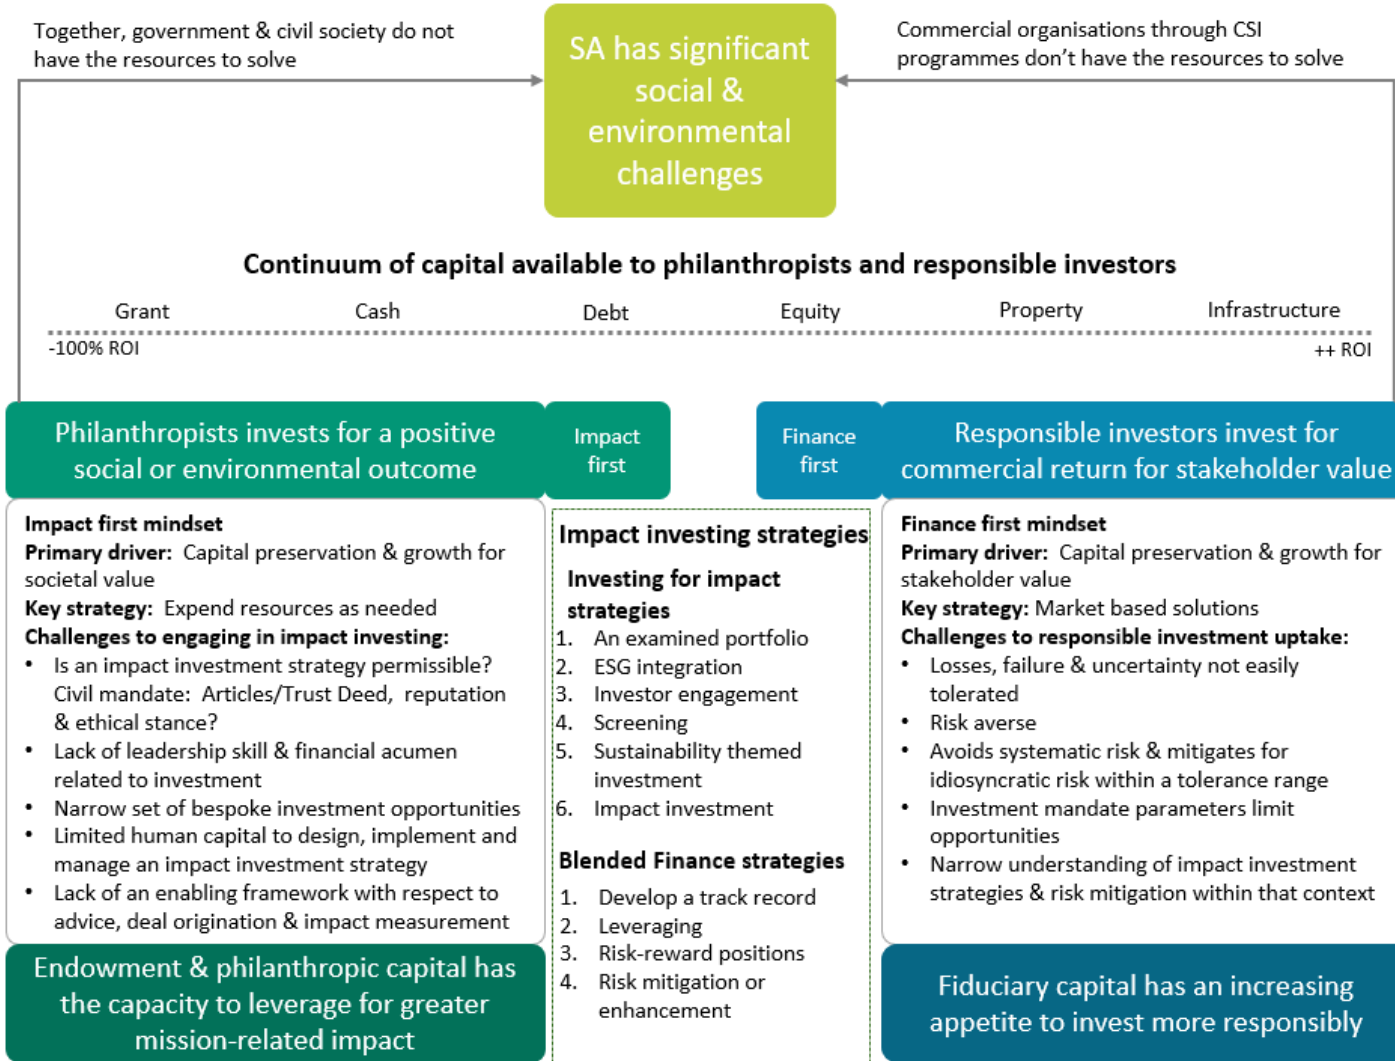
Together, government & civil society do not have the resources to solve

SA has significant social & environmental challenges

Commercial organisations through CSI programmes don't have the resources to solve

Continuum of capital available to philanthropists and responsible investors

Grant Cash Debt Equity Property Infrastructure

-100% ROI ++ ROI

Philanthropists invests for a positive social or environmental outcome

Impact first

Finance first

Responsible investors invest for commercial return for stakeholder value

Impact first mindset
Primary driver: Capital preservation & growth for societal value
Key strategy: Expend resources as needed
Challenges to engaging in impact investing:
- Is an impact investment strategy permissible? Civil mandate: Articles/Trust Deed, reputation & ethical stance?
- Lack of leadership skill & financial acumen related to investment
- Narrow set of bespoke investment opportunities
- Limited human capital to design, implement and manage an impact investment strategy
- Lack of an enabling framework with respect to advice, deal origination & impact measurement

Impact investing strategies
Investing for impact strategies
1. An examined portfolio
2. ESG integration
3. Investor engagement
4. Screening
5. Sustainability themed investment
6. Impact investment

Blended Finance strategies
1. Develop a track record
2. Leveraging
3. Risk-reward positions
4. Risk mitigation or enhancement

Finance first mindset
Primary driver: Capital preservation & growth for stakeholder value
Key strategy: Market based solutions
Challenges to responsible investment uptake:
- Losses, failure & uncertainty not easily tolerated
- Risk averse
- Avoids systematic risk & mitigates for idiosyncratic risk within a tolerance range
- Investment mandate parameters limit opportunities
- Narrow understanding of impact investment strategies & risk mitigation within that context

Endowment & philanthropic capital has the capacity to leverage for greater mission-related impact

Fiduciary capital has an increasing appetite to invest more responsibly